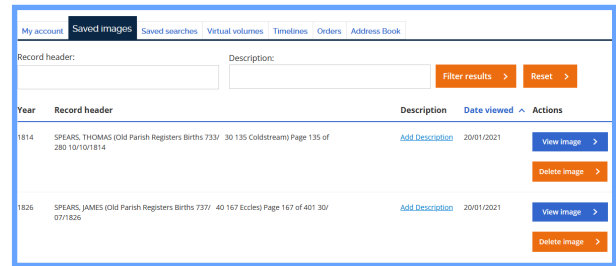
My account | Saved images | Saved searches | Virtual volumes | Timelines | Orders | Address Book

Record header:

Description:

Filter results >

Reset >

| Year | Record header | Description | Date viewed ^ | Actions |
|---|---|---|---|---|
| 1814 | SPEARS, THOMAS (Old Parish Registers Births 733/ 30 135 Coldstream) Page 135 of 280 10/10/1814 | Add Description | 20/01/2021 | View image > Delete image > |
| 1826 | SPEARS, JAMES (Old Parish Registers Births 737/ 40 167 Eccles) Page 167 of 401 30/07/1826 | Add Description | 20/01/2021 | View image > Delete image > |